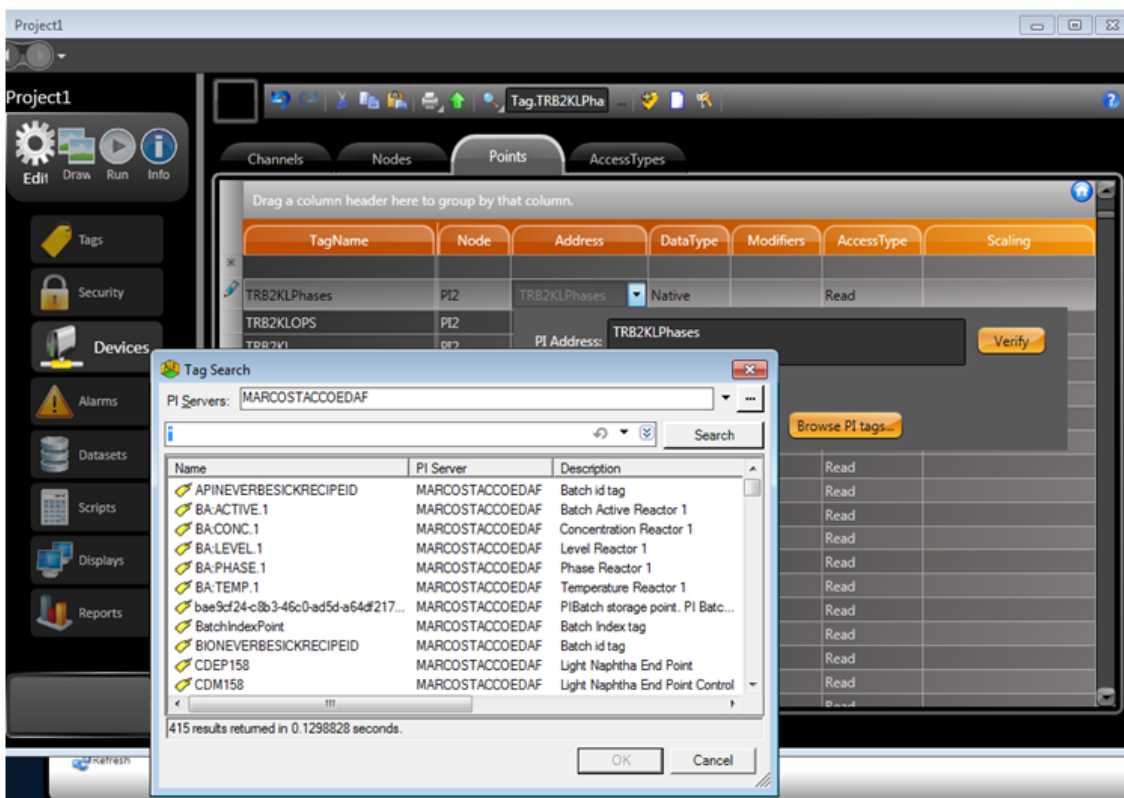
Project1

Project1

Edit Draw Run Info

Tag.TRB2KLPha

Channels Nodes Points AccessTypes

Tags
Security
Devices
Alarms
Datasets
Scripts
Displays
Reports

Drag a column header here to group by that column.

| TagName | Node | Address | DataType | Modifiers | AccessType | Scaling |
|---|---|---|---|---|---|---|
| TRB2KLPhases | PI2 | TRB2KLPhases | Native | | Read | |
| TRB2KLOPS | PI2 | | | | | |
| TRB2KL | PI2 | | | | | |

PI Address: TRB2KLPhases

Verify

Browse PI tags...

Read
Read
Read
Read
Read
Read
Read
Read
Read
Read
Read

Tag Search

PI Servers: MARCOSTACCOEDAF

Search

| Name | PI Server | Description |
|---|---|---|
| APINEVERBESICKRECIPEID | MARCOSTACCOEDAF | Batch id tag |
| BA:ACTIVE.1 | MARCOSTACCOEDAF | Batch Active Reactor 1 |
| BA:CONC.1 | MARCOSTACCOEDAF | Concentration Reactor 1 |
| BA:LEVEL.1 | MARCOSTACCOEDAF | Level Reactor 1 |
| BA:PHASE.1 | MARCOSTACCOEDAF | Phase Reactor 1 |
| BA:TEMP.1 | MARCOSTACCOEDAF | Temperature Reactor 1 |
| bae9cf24-c8b3-46c0-ad5d-a64df217... | MARCOSTACCOEDAF | PIBatch storage point. PI Batc... |
| BatchIndexPoint | MARCOSTACCOEDAF | Batch Index tag |
| BIONEVERBESICKRECIPEID | MARCOSTACCOEDAF | Batch id tag |
| CDEP158 | MARCOSTACCOEDAF | Light Naphtha End Point |
| CDM158 | MARCOSTACCOEDAF | Light Naphtha End Point Control |

415 results returned in 0.1298828 seconds.

OK Cancel

Refresh